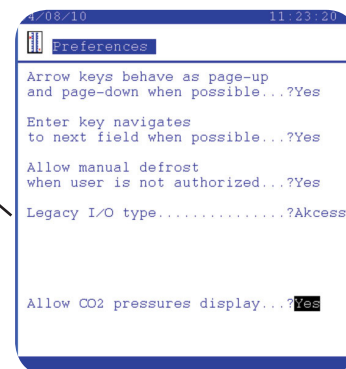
4/08/10 11:23:20

Preferences

Arrow keys behave as page-up and page-down when possible...?Yes

Enter key navigates to next field when possible...?Yes

Allow manual defrost when user is not authorized...?Yes

Legacy I/O type...............?Akcess

Allow CO2 pressures display...?Yes